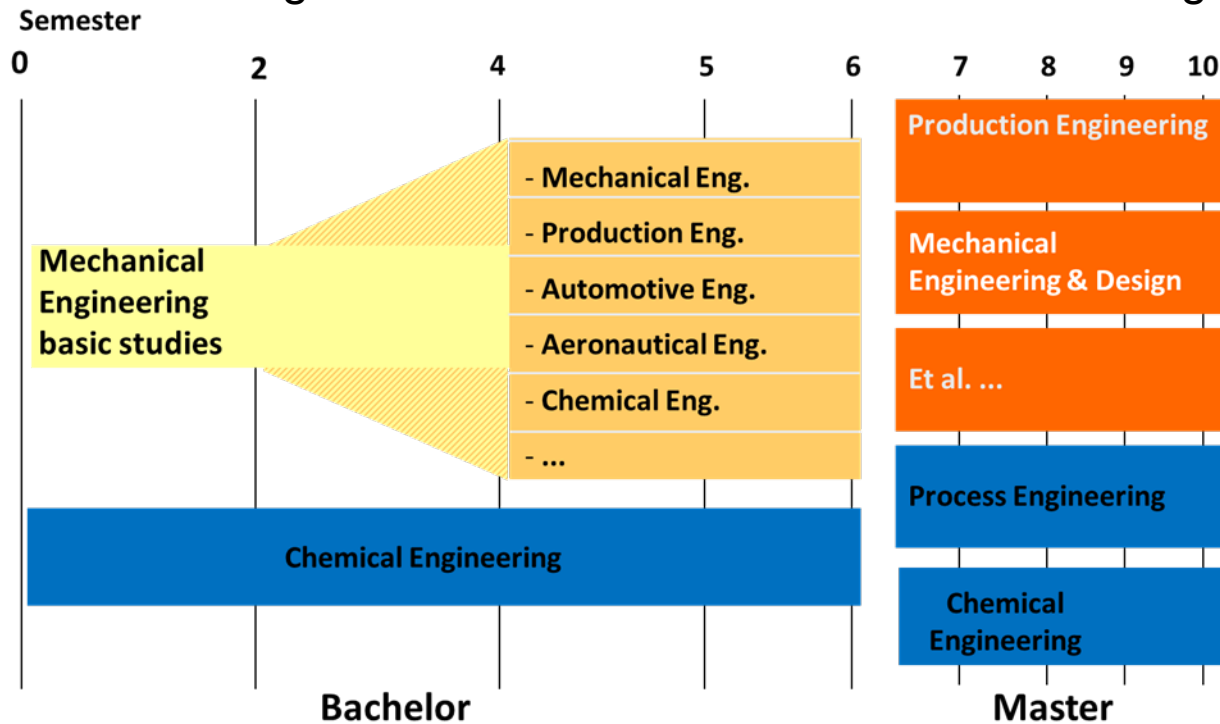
Semester

0
2
4
5
6
7
8
9
10

Mechanical Engineering basic studies

- Mechanical Eng.
- Production Eng.
- Automotive Eng.
- Aeronautical Eng.
- Chemical Eng.
- ...

Chemical Engineering

Production Engineering

Mechanical Engineering & Design

Et al. ...

Process Engineering

Chemical Engineering

Bachelor

Master